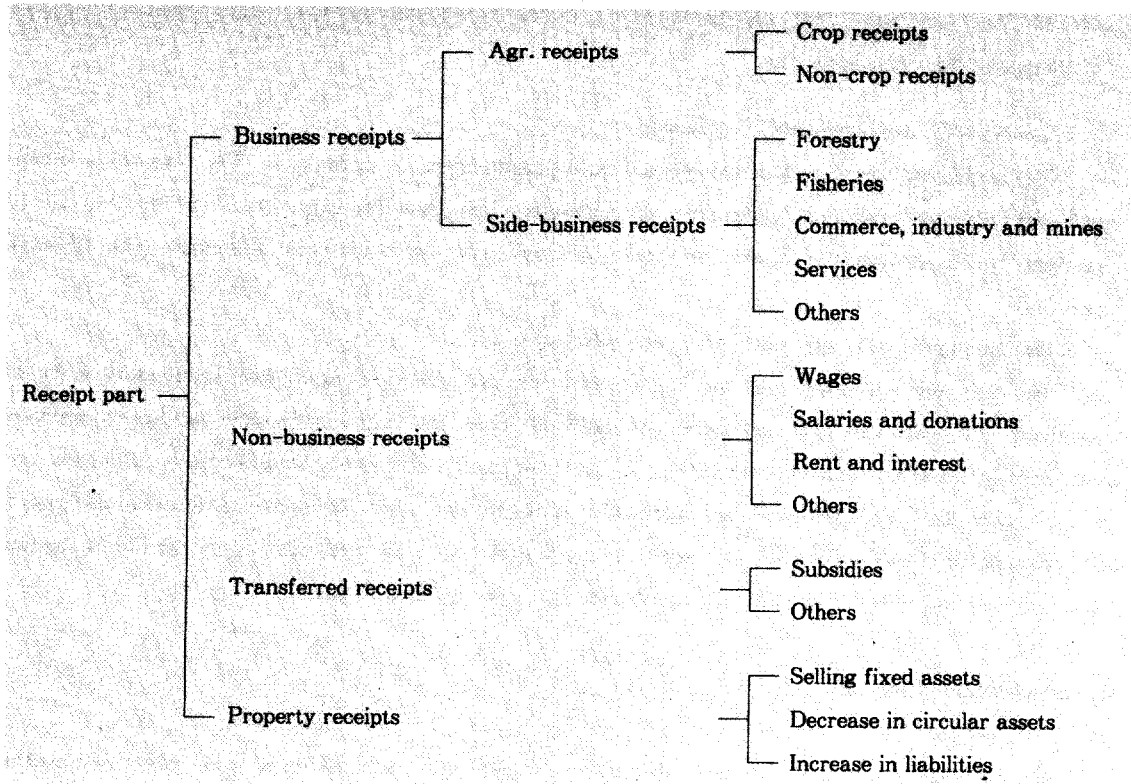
Receipt part

Business receipts

Agr. receipts

Crop receipts

Non-crop receipts

Side-business receipts

Forestry

Fisheries

Commerce, industry and mines

Services

Others

Non-business receipts

Wages

Salaries and donations

Rent and interest

Others

Transferred receipts

Subsidies

Others

Property receipts

Selling fixed assets

Decrease in circular assets

Increase in liabilities